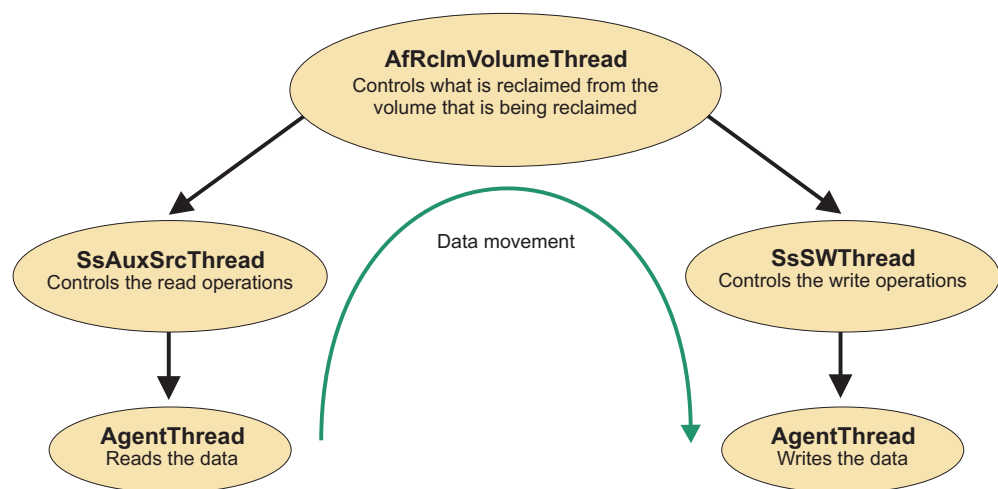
AfRclmVolumeThread
Controls what is reclaimed from the volume that is being reclaimed

SsAuxSrcThread
Controls the read operations

Data movement

SsSWThread
Controls the write operations

AgentThread
Reads the data

AgentThread
Writes the data